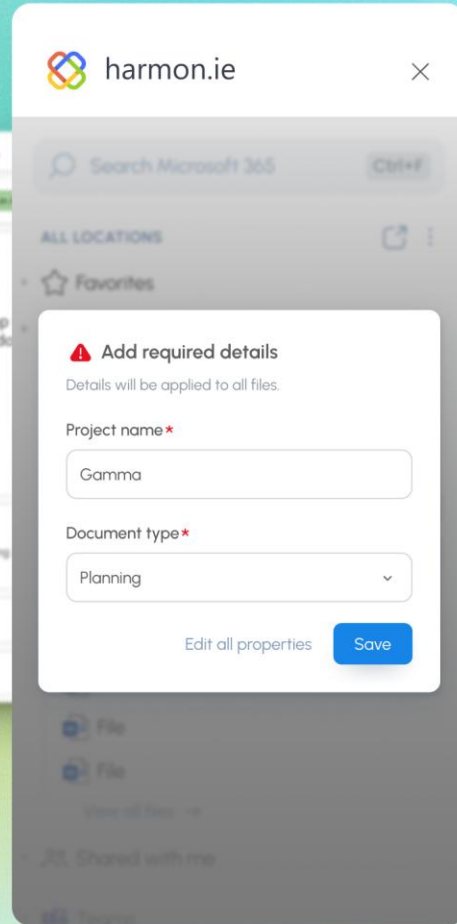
harmon.ie

Search Microsoft 365 Ctrl+F

ALL LOCATIONS

Favorites

Add required details

Details will be applied to all files.

Project name*

Gamma

Document type*

Planning

Edit all properties Save

File

File

View all files →

Shared with me

Teams